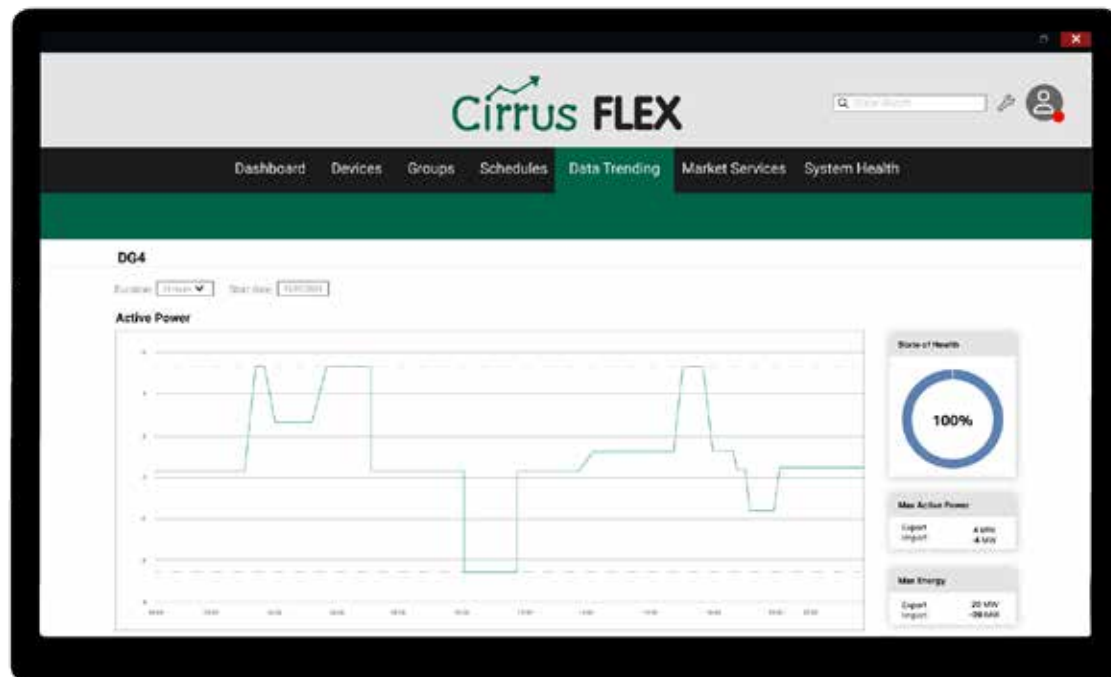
Cirrus FLEX

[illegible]

Dashboard Devices Groups Schedules Data Trending Market Services System Health

DG4

Duration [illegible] Start date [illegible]

Active Power

State of Health

100%

Max Active Power

Export 4 MW
Import -4 MW

Max Energy

Export 20 MW
Import -20 MW